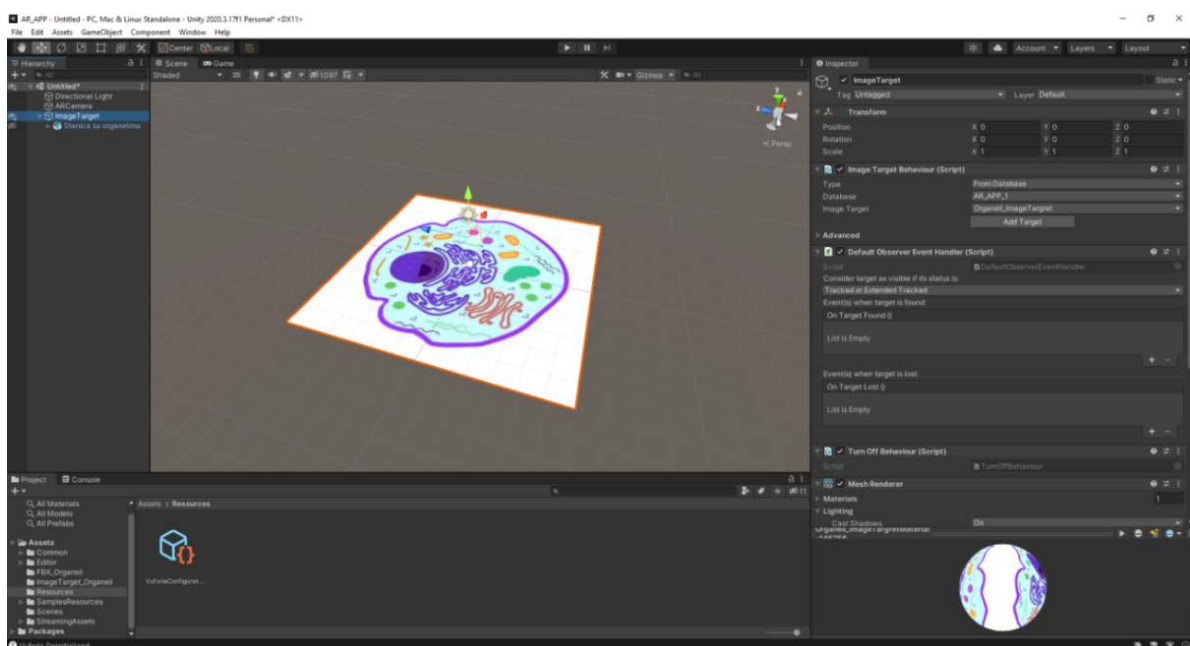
AR_APP - Untitled - PC, Mac & Linux Standalone - Unity 2020.3.17f1 Personal* <DX11>
File Edit Assets GameObject Component Window Help

Center Local

Account Layers Layout

Hierarchy
Untitled*
Directional Light
ARCamera
ImageTarget
Stanica sa organelima

Scene Game
Shaded 2D
Gizmos
< Persp

Inspector
ImageTarget
Static
Tag Untagged Layer Default
Transform
Position X 0 Y 0 Z 0
Rotation X 0 Y 0 Z 0
Scale X 1 Y 1 Z 1
Image Target Behaviour (Script)
Type From Database
Database AR_APP_1
Image Target Organeli_ImageTarget
Add Target
Advanced
Default Observer Event Handler (Script)
Script DefaultObserverEventHandler
Consider target as visible if its status is:
Tracked or Extended Tracked
Event(s) when target is found:
On Target Found ()
List is Empty
Event(s) when target is lost:
On Target Lost ()
List is Empty
Turn Off Behaviour (Script)
Script TurnOffBehaviour
Mesh Renderer
Materials 1
Lighting
Cast Shadows On
Organeli_ImageTargetMaterial

Project Console
All Materials
All Models
All Prefabs
Assets
Common
Editor
FBX_Organeli
ImageTarget_Organeli
Resources
SamplesResources
Scenes
StreamingAssets
Packages
Assets > Resources
VuforiaConfigurat...
11